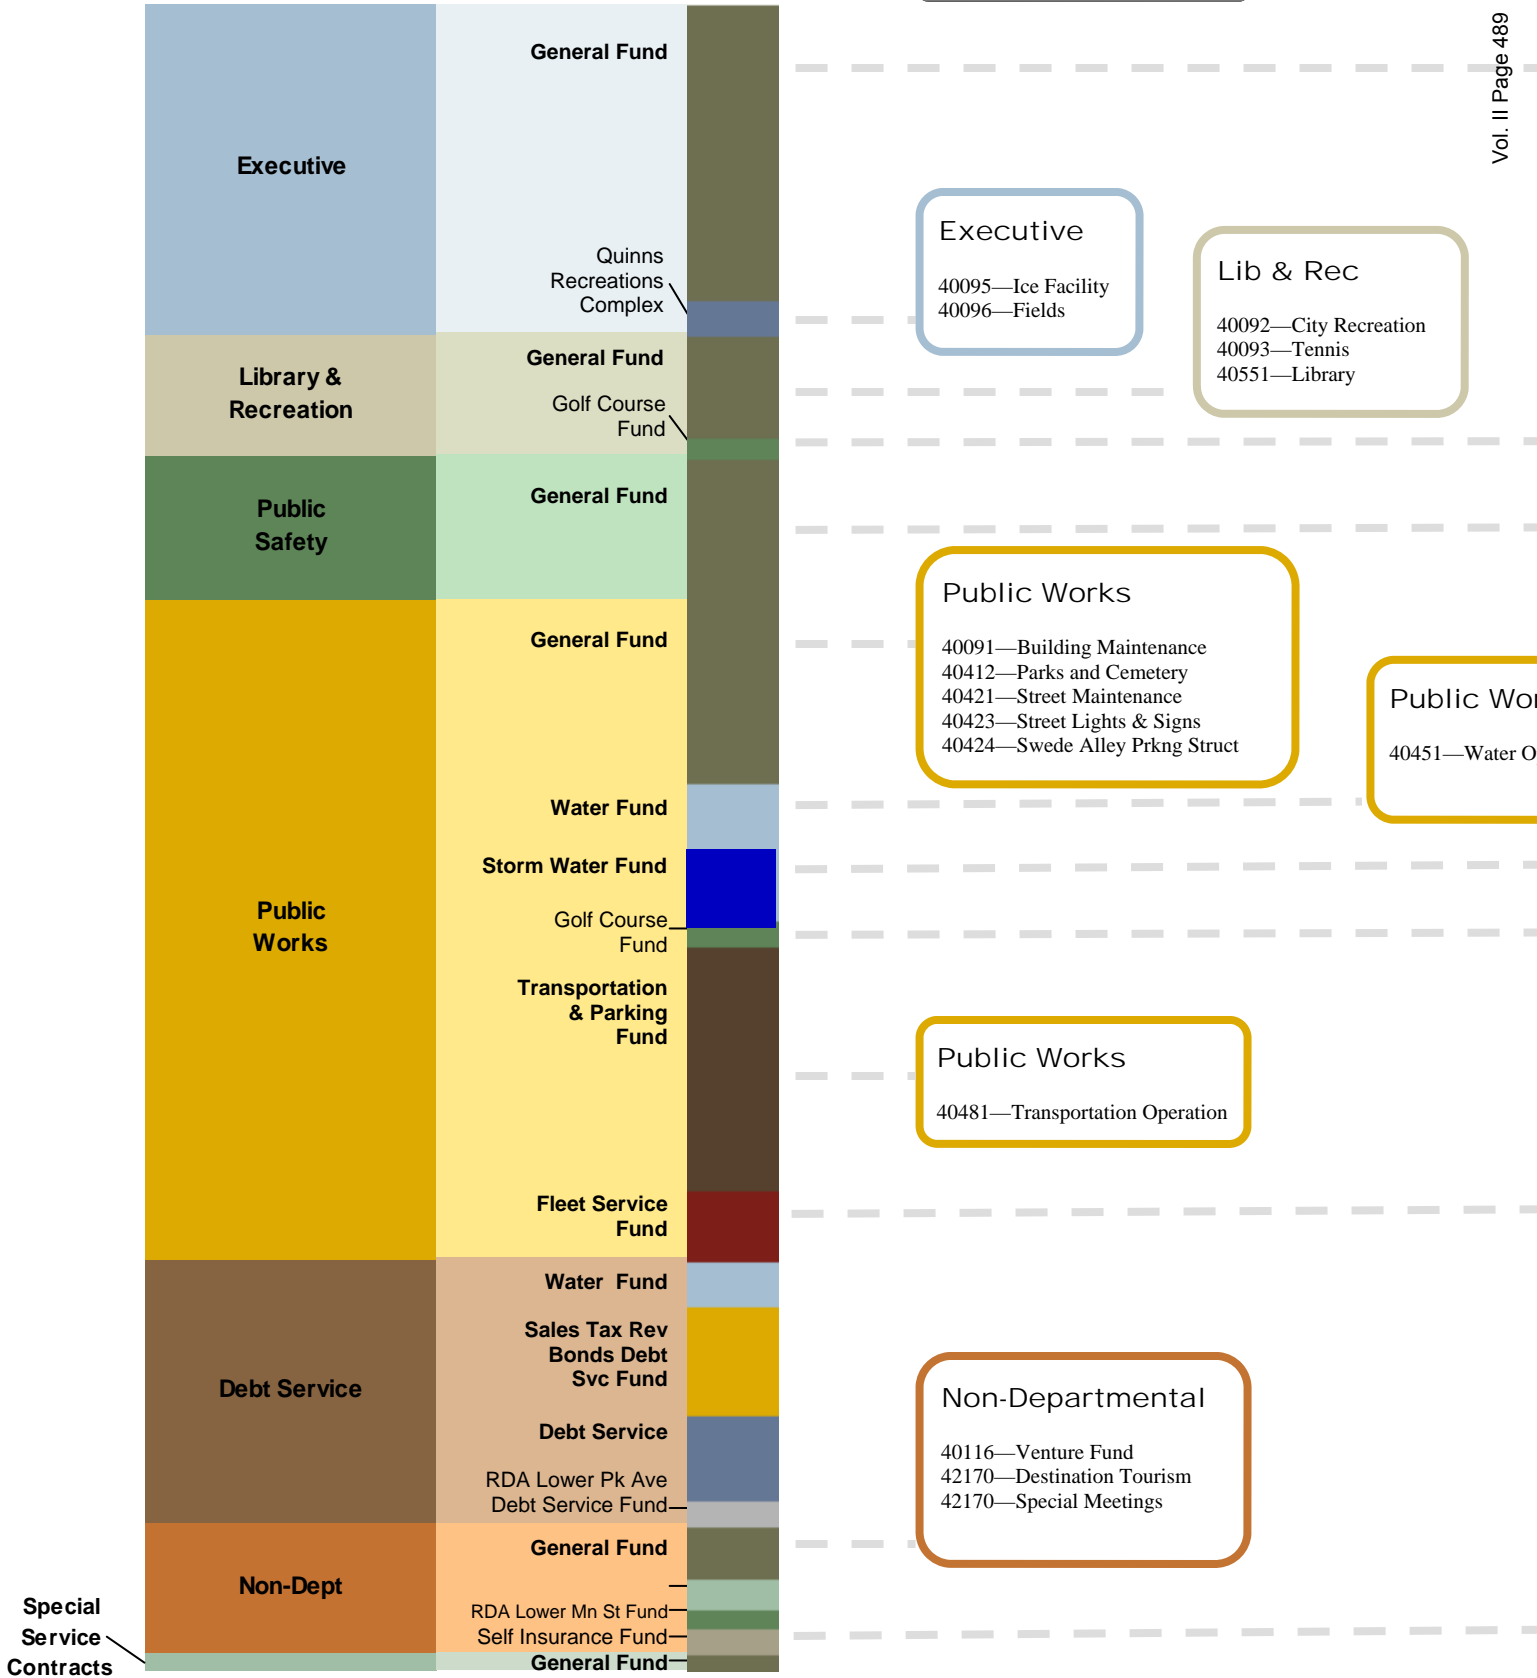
Vol. II Page 489

Executive

General Fund

Quinns Recreations Complex

Library & Recreation

General Fund

Golf Course Fund

Public Safety

General Fund

Public Works

General Fund

Water Fund

Storm Water Fund

Golf Course Fund

Transportation & Parking Fund

Fleet Service Fund

Debt Service

Water Fund

Sales Tax Rev Bonds Debt Svc Fund

Debt Service

RDA Lower Pk Ave Debt Service Fund

Non-Dept

General Fund

RDA Lower Mn St Fund

Self Insurance Fund

Special Service Contracts

General Fund

Executive

40095—Ice Facility
40096—Fields

Lib & Rec

40092—City Recreation
40093—Tennis
40551—Library

Public Works

40091—Building Maintenance
40412—Parks and Cemetery
40421—Street Maintenance
40423—Street Lights & Signs
40424—Swede Alley Prkng Struct

Public Wo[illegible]

40451—Water O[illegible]

Public Works

40481—Transportation Operation

Non-Departmental

40116—Venture Fund
42170—Destination Tourism
42170—Special Meetings